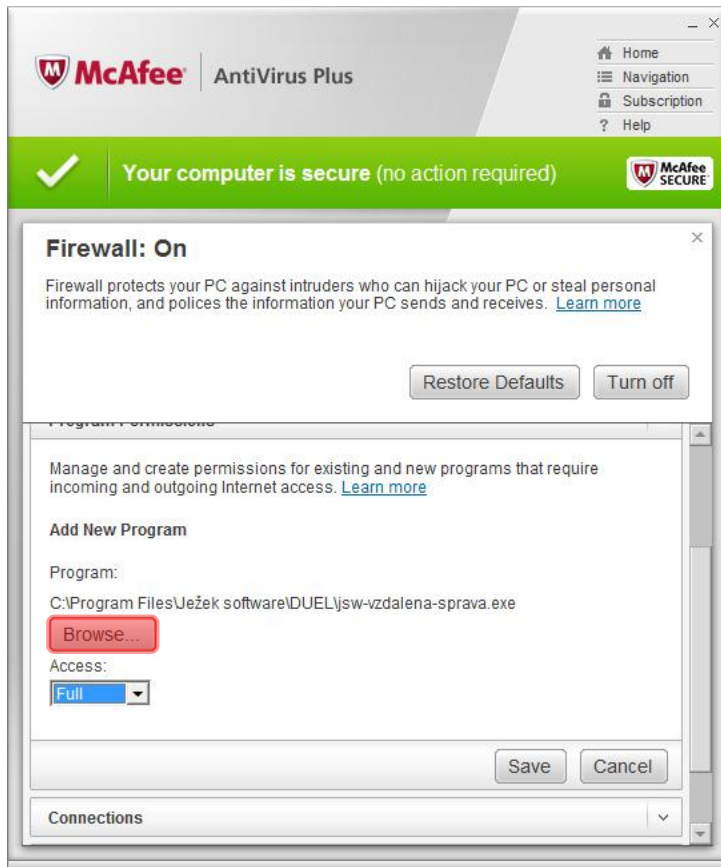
McAfee | AntiVirus Plus

Home
Navigation
Subscription
? Help

Your computer is secure (no action required)

McAfee SECURE

Firewall: On

Firewall protects your PC against intruders who can hijack your PC or steal personal information, and polices the information your PC sends and receives. Learn more

Restore Defaults Turn off

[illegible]

Manage and create permissions for existing and new programs that require incoming and outgoing Internet access. Learn more

Add New Program

Program:

C:\Program Files\Ježek software\DUEL\jsw-vzdalena-sprava.exe

Browse...

Access:

Full

Save Cancel

Connections